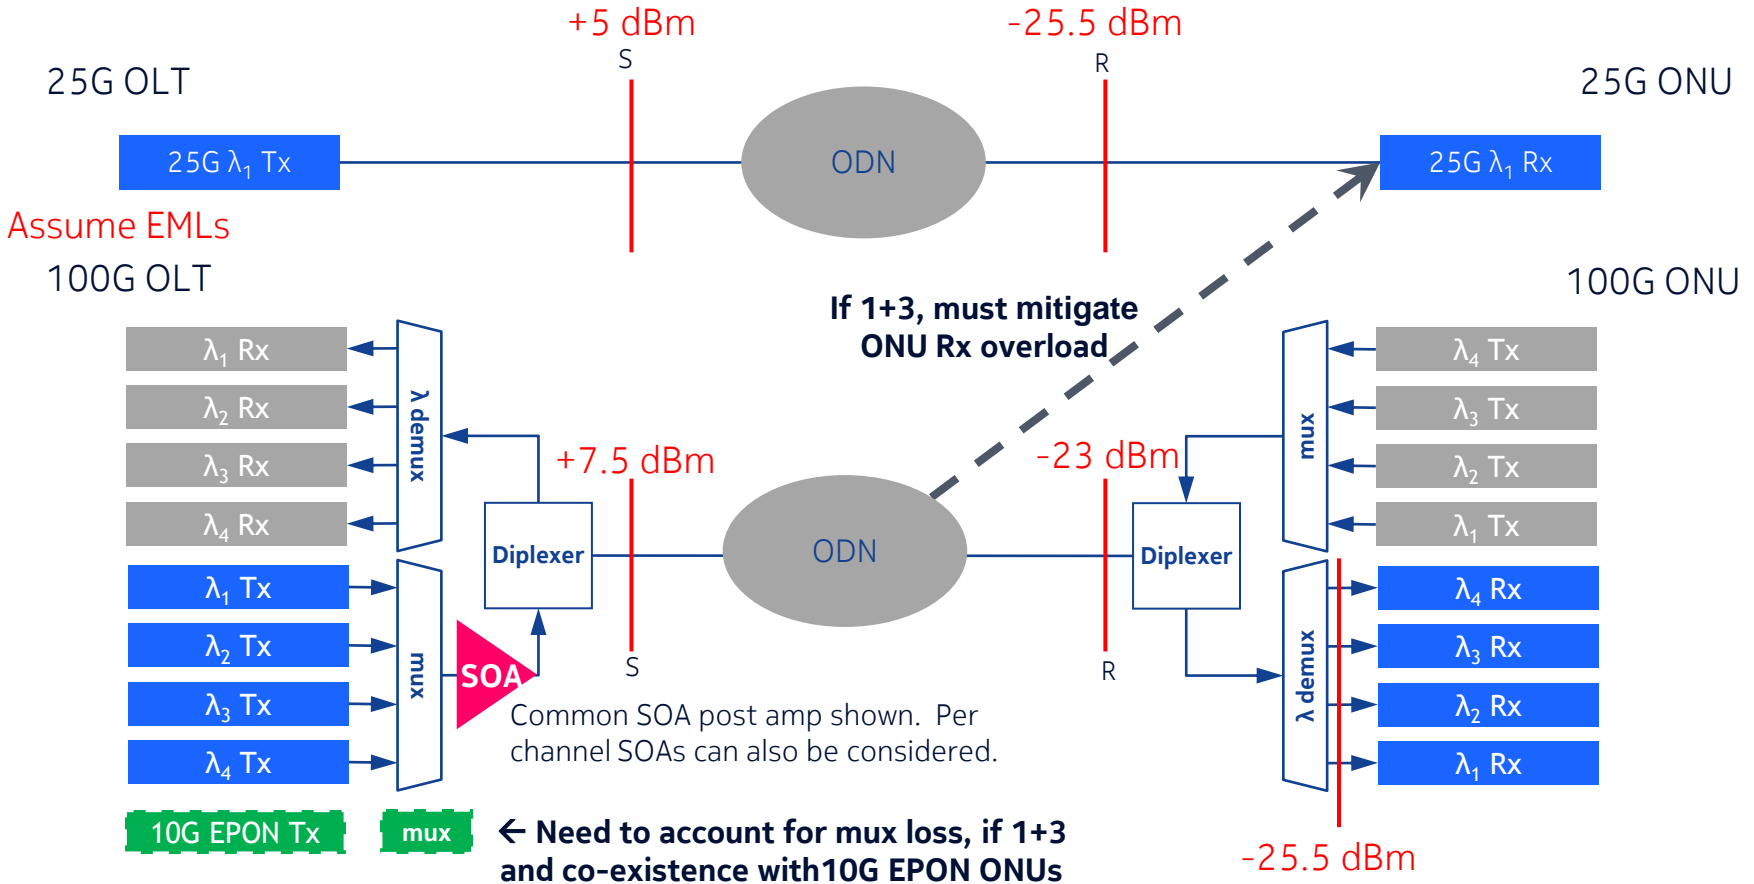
+5 dBm

-25.5 dBm

S

R

25G OLT

25G ONU

25G $\lambda_1$ Tx

ODN

25G $\lambda_1$ Rx

Assume EMLs

100G OLT

100G ONU

If 1+3, must mitigate ONU Rx overload

$\lambda_1$ Rx

$\lambda_2$ Rx

$\lambda_3$ Rx

$\lambda_4$ Rx

λ demux

+7.5 dBm

-23 dBm

mux

$\lambda_4$ Tx

$\lambda_3$ Tx

$\lambda_2$ Tx

$\lambda_1$ Tx

Diplexer

ODN

Diplexer

$\lambda_1$ Tx

$\lambda_2$ Tx

$\lambda_3$ Tx

$\lambda_4$ Tx

mux

SOA

S

R

λ demux

$\lambda_4$ Rx

$\lambda_3$ Rx

$\lambda_2$ Rx

$\lambda_1$ Rx

Common SOA post amp shown. Per channel SOAs can also be considered.

10G EPON Tx

mux

← Need to account for mux loss, if 1+3 and co-existence with10G EPON ONUs

-25.5 dBm